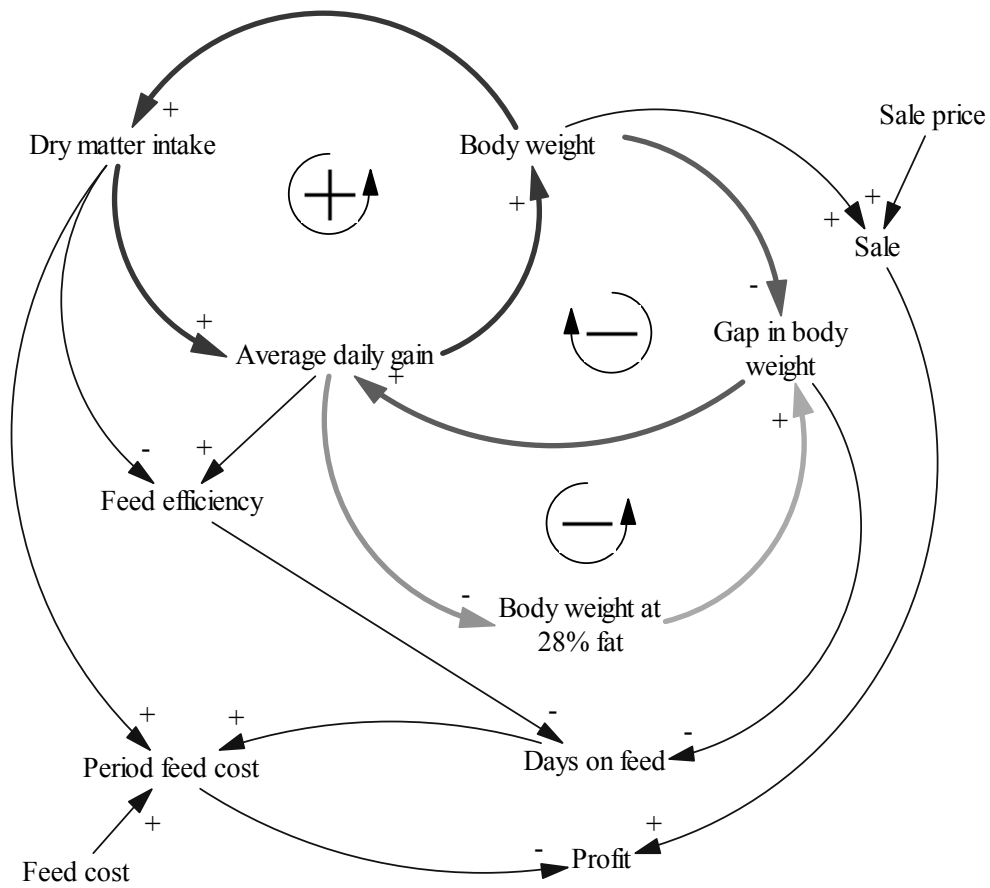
Dry matter intake
+
Body weight
Sale price
+
+
+
Sale
-
+
Average daily gain
+
Gap in body weight
+
-
+
Feed efficiency
-
Body weight at 28% fat
+
+
-
-
Period feed cost
Days on feed
+
+
-
Profit
Feed cost